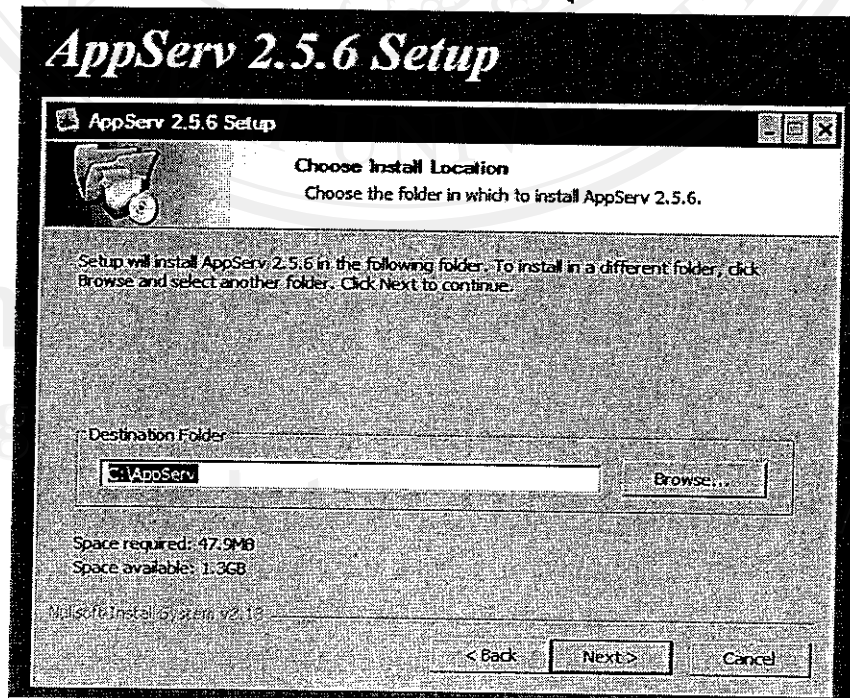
AppServ 2.5.6 Setup

AppServ 2.5.6 Setup

Choose Install Location

Choose the folder in which to install AppServ 2.5.6.

Setup will install AppServ 2.5.6 in the following folder. To install in a different folder, click Browse and select another folder. Click Next to continue.

Destination Folder

C:\AppServ

Browse...

Space required: 47.9MB

Space available: 1.3GB

Nullsoft Install System v2.13

< Back

Next >

Cancel